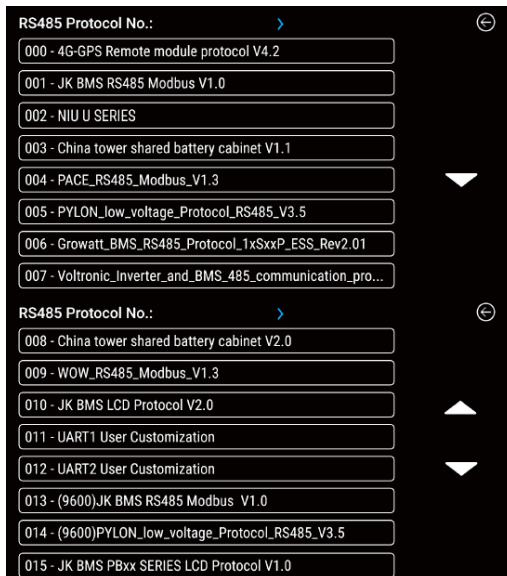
RS485 Protocol No.:

000 - 4G-GPS Remote module protocol V4.2

001 - JK BMS RS485 Modbus V1.0

002 - NIU U SERIES

003 - China tower shared battery cabinet V1.1

004 - PACE_RS485_Modbus_V1.3

005 - PYLON_low_voltage_Protocol_RS485_V3.5

006 - Growatt_BMS_RS485_Protocol_1xSxxP_ESS_Rev2.01

007 - Voltronic_Inverter_and_BMS_485_communication_pro...

RS485 Protocol No.:

008 - China tower shared battery cabinet V2.0

009 - WOW_RS485_Modbus_V1.3

010 - JK BMS LCD Protocol V2.0

011 - UART1 User Customization

012 - UART2 User Customization

013 - (9600)JK BMS RS485 Modbus V1.0

014 - (9600)PYLON_low_voltage_Protocol_RS485_V3.5

015 - JK BMS PBxx SERIES LCD Protocol V1.0